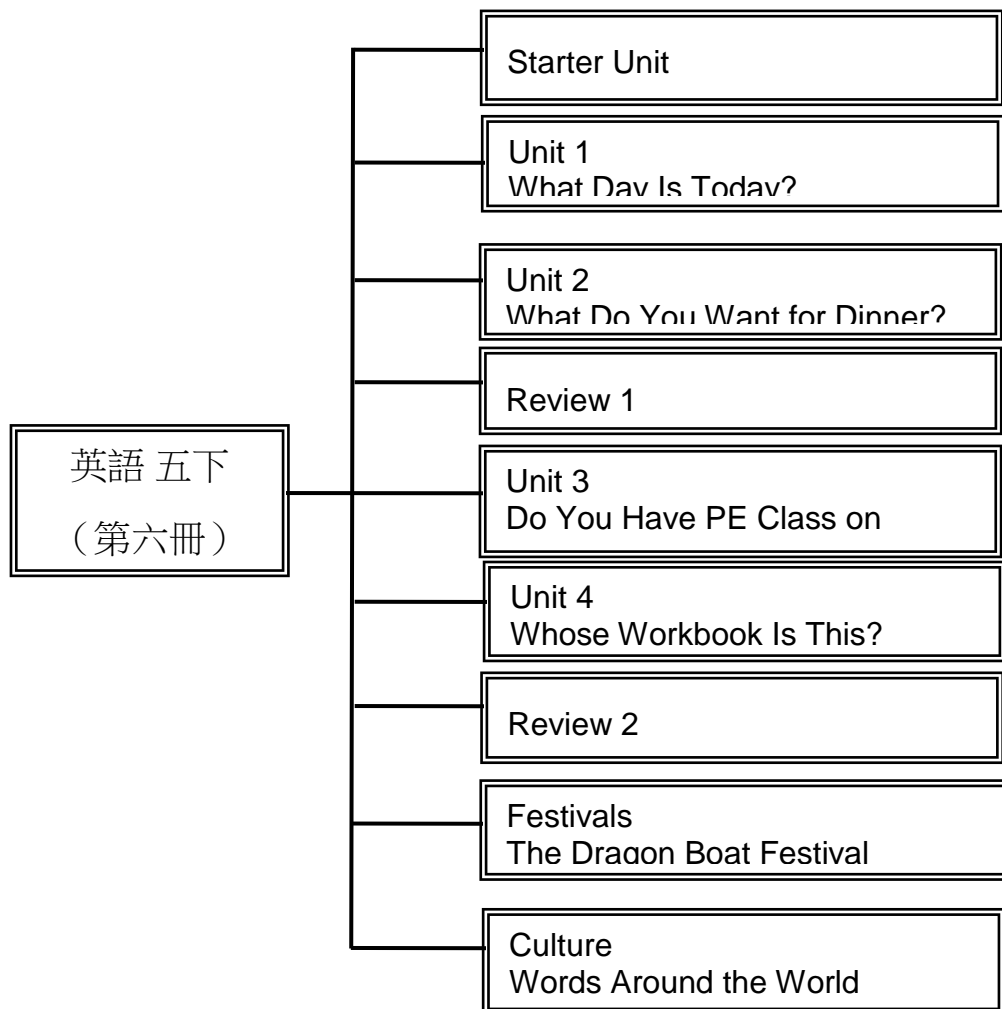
英語 五下
（第六冊）

Starter Unit

Unit 1
What Day Is Today?

Unit 2
What Do You Want for Dinner?

Review 1

Unit 3
Do You Have PE Class on

Unit 4
Whose Workbook Is This?

Review 2

Festivals
The Dragon Boat Festival

Culture
Words Around the World